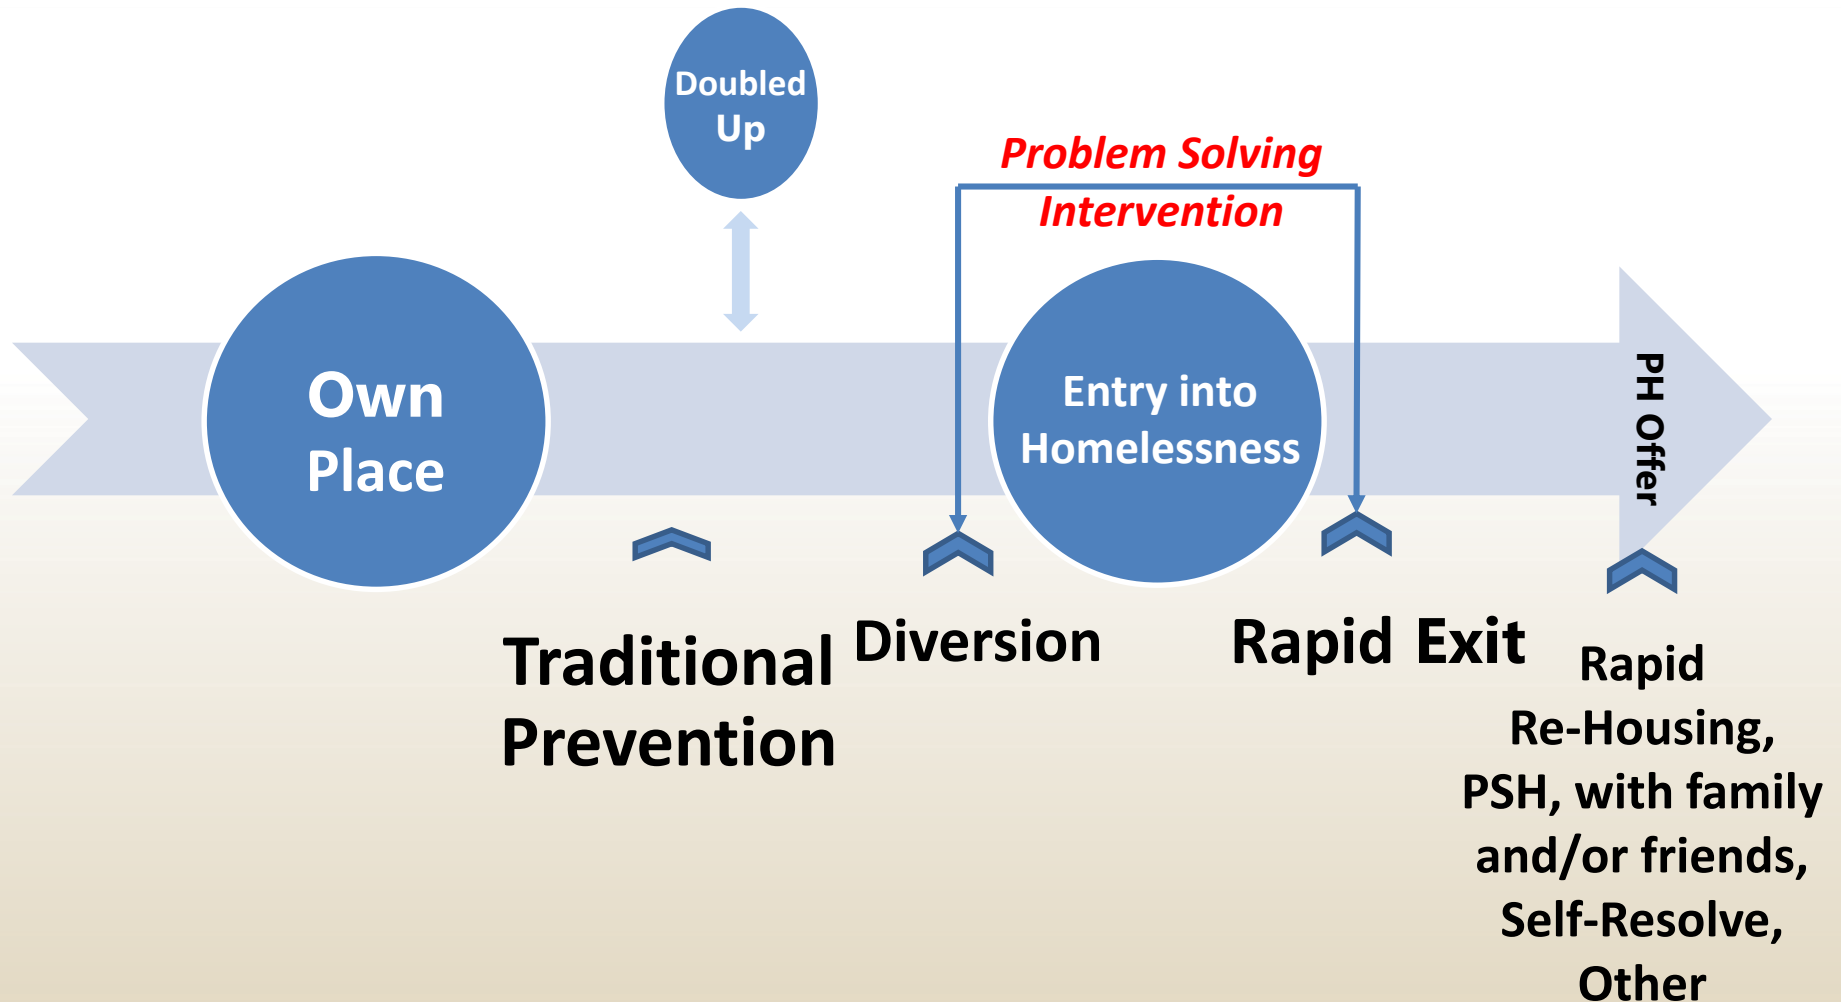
Doubled Up

Problem Solving Intervention

Own Place

Entry into Homelessness

PH Offer

Traditional Prevention

Diversion

Rapid Exit

Rapid Re-Housing, PSH, with family and/or friends, Self-Resolve, Other